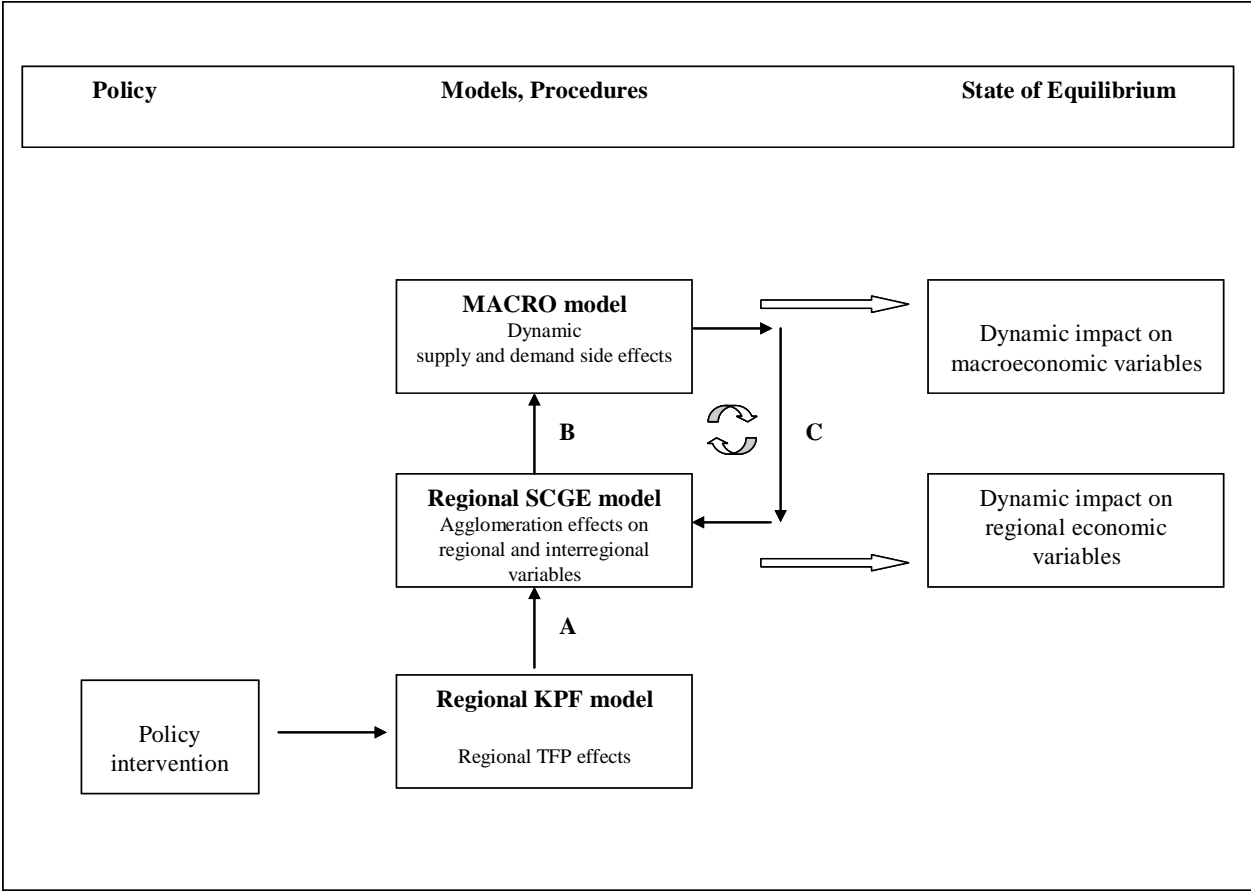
Policy

Models, Procedures

State of Equilibrium

MACRO model
Dynamic
supply and demand side effects

Dynamic impact on macroeconomic variables

B

C

Regional SCGE model
Agglomeration effects on regional and interregional variables

Dynamic impact on regional economic variables

A

Policy intervention

Regional KPF model

Regional TFP effects